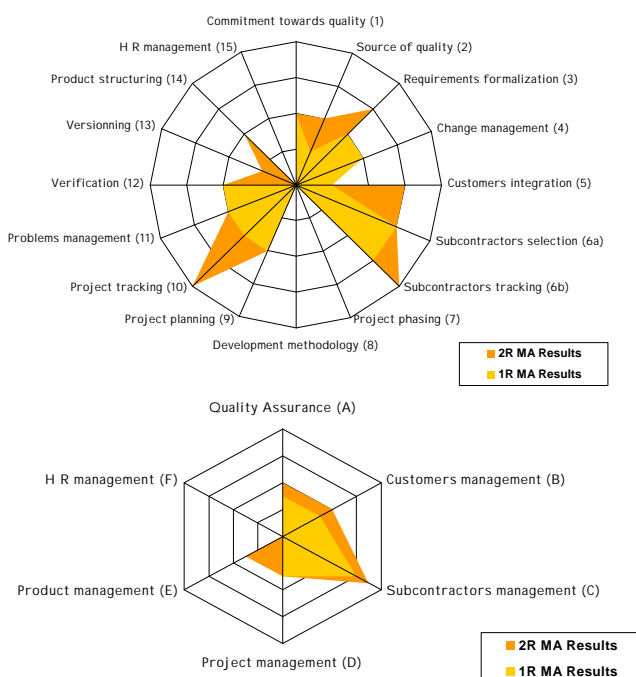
Commitment towards quality (1)
Source of quality (2)
Requirements formalization (3)
Change management (4)
Customers integration (5)
Subcontractors selection (6a)
Subcontractors tracking (6b)
Project phasing (7)
Development methodology (8)
Project planning (9)
Project tracking (10)
Problems management (11)
Verification (12)
Versionning (13)
Product structuring (14)
H R management (15)

2R MA Results
1R MA Results

Quality Assurance (A)
Customers management (B)
Subcontractors management (C)
Project management (D)
Product management (E)
H R management (F)

2R MA Results
1R MA Results